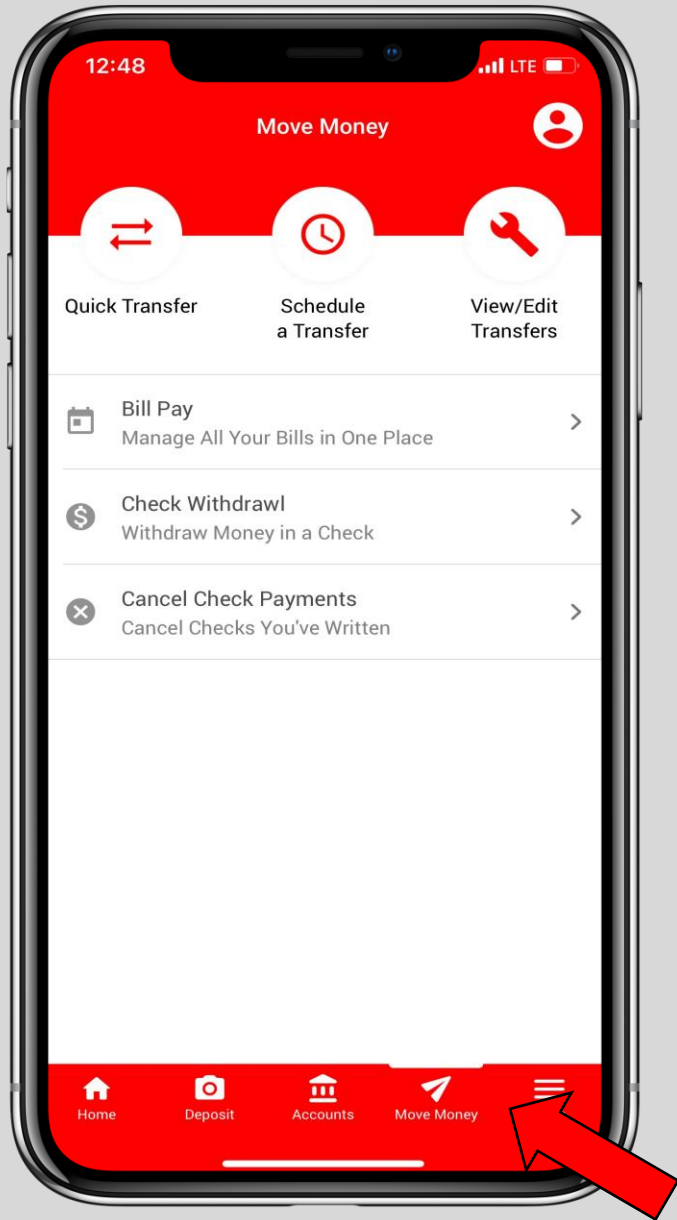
12:48
LTE

Move Money

Quick Transfer

Schedule a Transfer

View/Edit Transfers

Bill Pay
Manage All Your Bills in One Place

Check Withdrawl
Withdraw Money in a Check

Cancel Check Payments
Cancel Checks You've Written

Home
Deposit
Accounts
Move Money